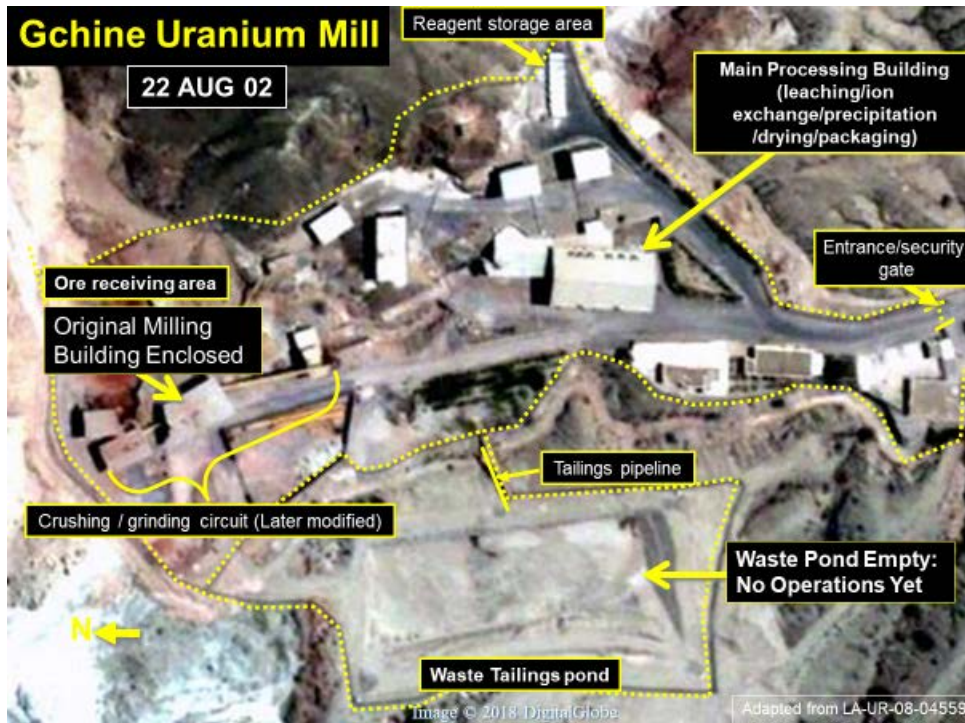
Gchine Uranium Mill

22 AUG 02

Reagent storage area

Main Processing Building (leaching/ion exchange/precipitation /drying/packaging)

Entrance/security gate

Ore receiving area

Original Milling Building Enclosed

Tailings pipeline

Crushing / grinding circuit (Later modified)

Waste Pond Empty: No Operations Yet

N

Waste Tailings pond

Image © 2018 DigitalGlobe

Adapted from LA-UR-08-04559